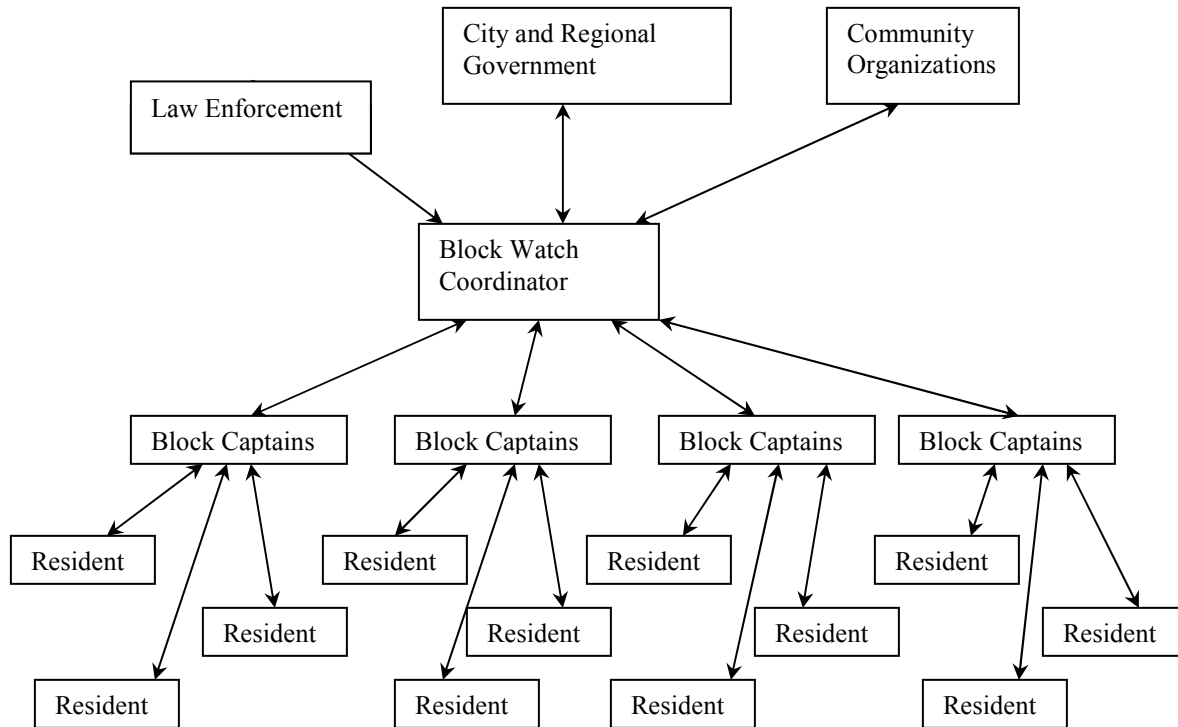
City and Regional Government

Community Organizations

Law Enforcement

Block Watch Coordinator

Block Captains

Resident

Resident

Resident

Block Captains

Resident

Resident

Resident

Block Captains

Resident

Resident

Resident

Block Captains

Resident

Resident

Resident